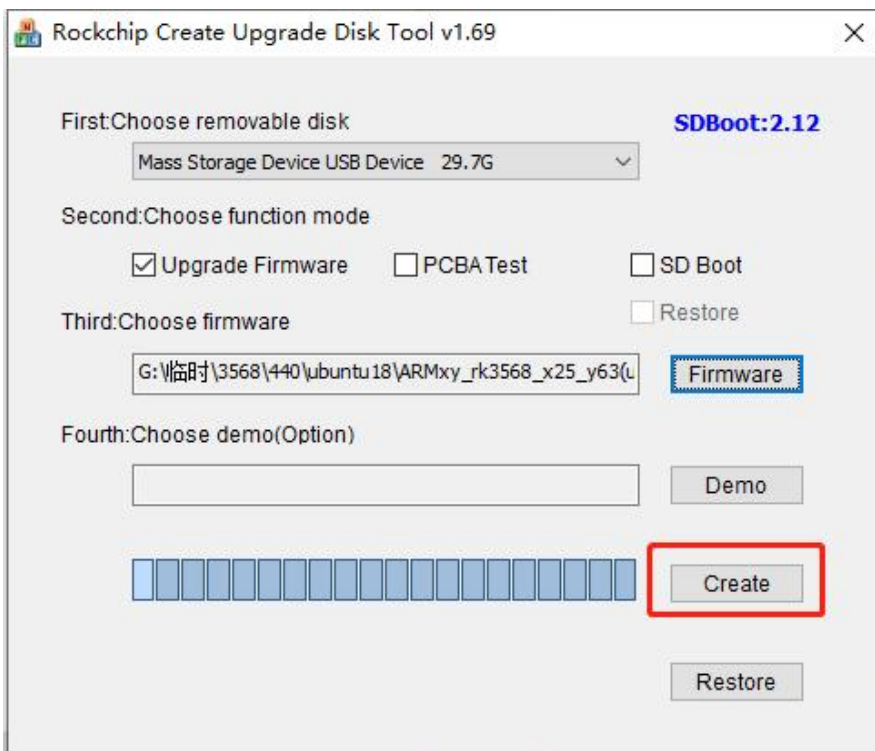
Rockchip Create Upgrade Disk Tool v1.69

×

First:Choose removable disk

SDBoot:2.12

Mass Storage Device USB Device 29.7G

Second:Choose function mode

Upgrade Firmware

PCBA Test

SD Boot

Restore

Third:Choose firmware

G:\临时\3568\440\ubuntu18\ARMxy_rk3568_x25_y63(u

Firmware

Fourth:Choose demo(Option)

Demo

Create

Restore